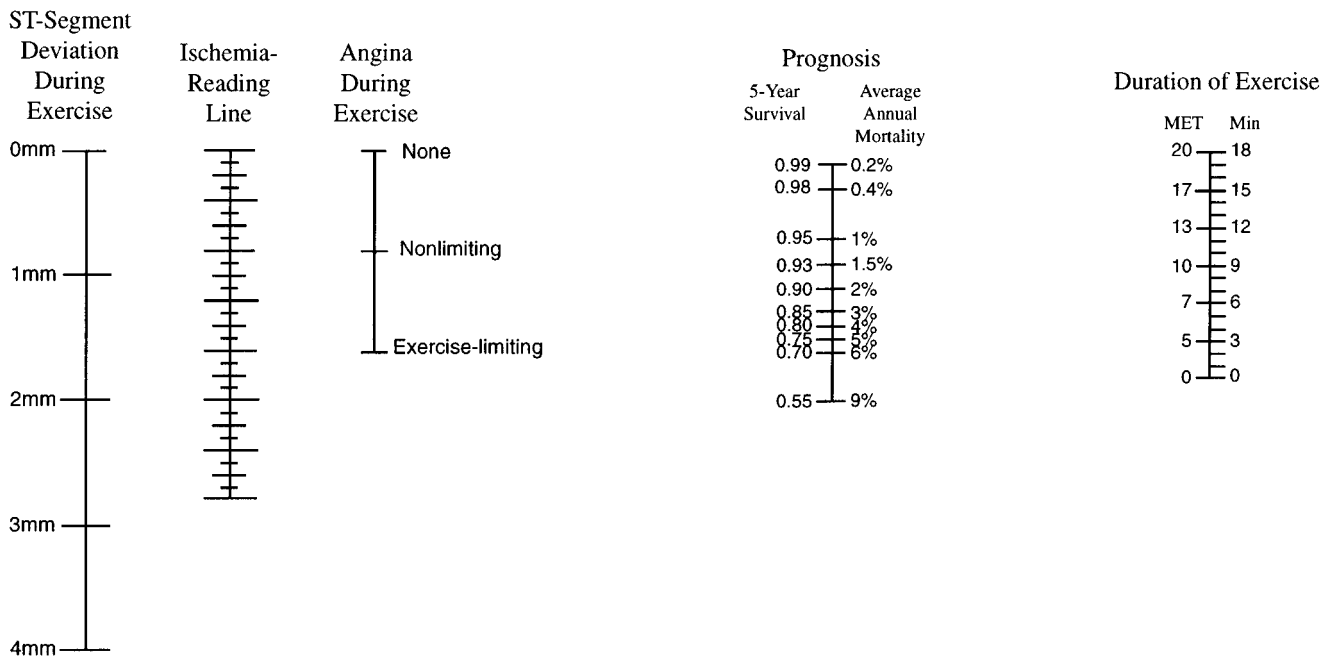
ST-Segment Deviation During Exercise

0mm
1mm
2mm
3mm
4mm

Ischemia-Reading Line

Angina During Exercise

None
Nonlimiting
Exercise-limiting

Prognosis

5-Year Survival
Average Annual Mortality

0.99 0.2%
0.98 0.4%
0.95 1%
0.93 1.5%
0.90 2%
0.85 3%
0.80 4%
0.75 5%
0.70 6%
0.55 9%

Duration of Exercise

MET Min
20 18
17 15
13 12
10 9
7 6
5 3
0 0